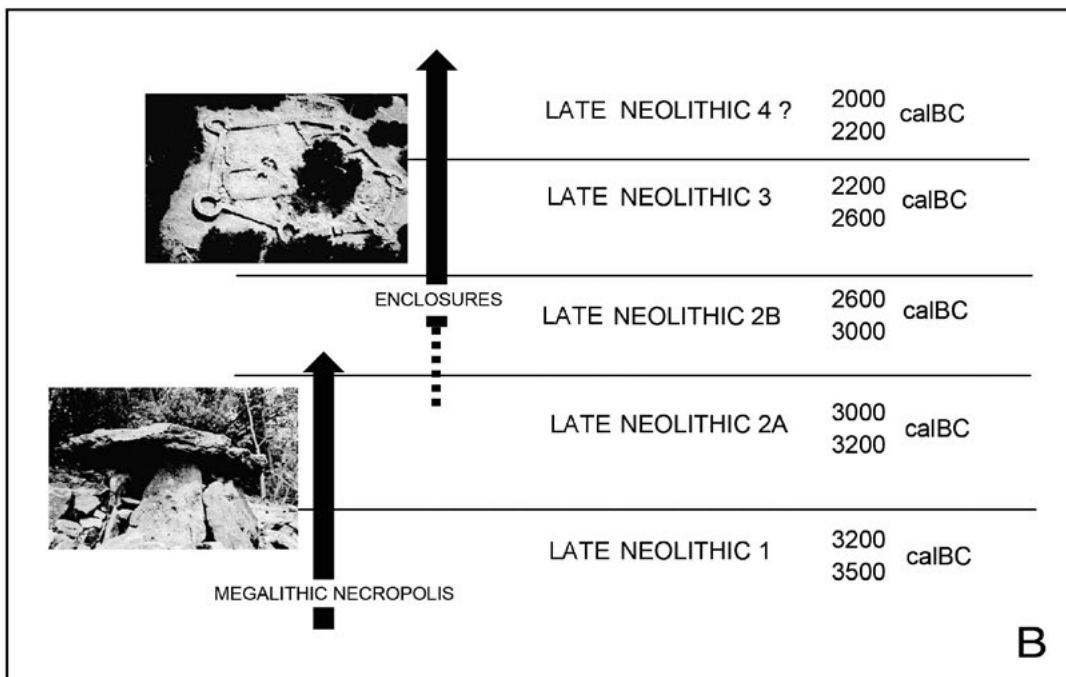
LATE NEOLITHIC 4 ? 2000 2200 calBC

LATE NEOLITHIC 3 2200 2600 calBC

ENCLOSURES

LATE NEOLITHIC 2B 2600 3000 calBC

LATE NEOLITHIC 2A 3000 3200 calBC

LATE NEOLITHIC 1 3200 3500 calBC

MEGALITHIC NECROPOLIS

B